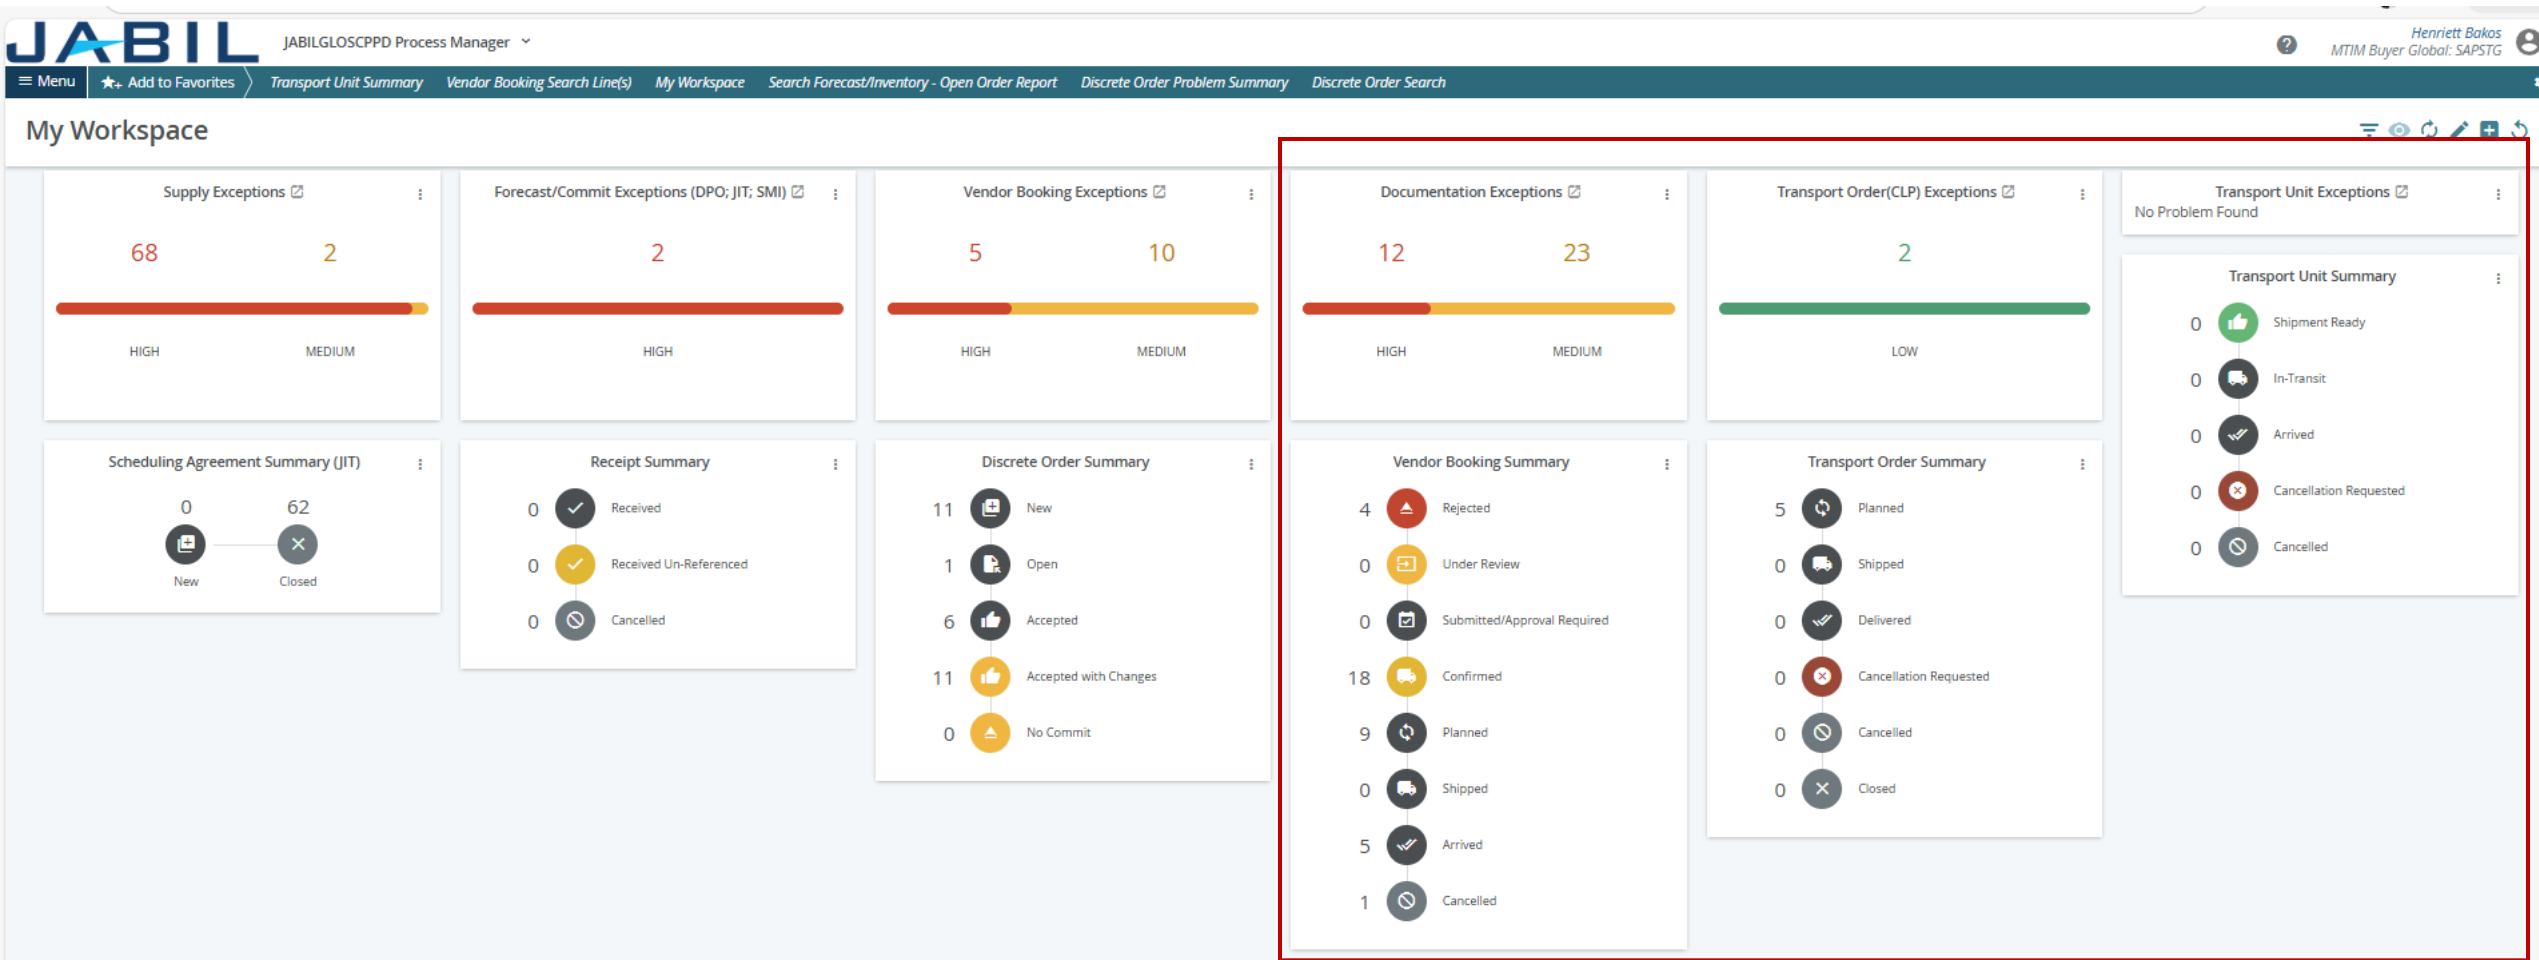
JABIL JABILGLOSCPPD Process Manager

Henriett Bakos
MTIM Buyer Global: SAPSTG

≡ Menu Add to Favorites Transport Unit Summary Vendor Booking Search Line(s) My Workspace Search Forecast/Inventory - Open Order Report Discrete Order Problem Summary Discrete Order Search

My Workspace

Supply Exceptions
68 2
HIGH MEDIUM

Forecast/Commit Exceptions (DPO; JIT; SMI)
2
HIGH

Vendor Booking Exceptions
5 10
HIGH MEDIUM

Documentation Exceptions
12 23
HIGH MEDIUM

Transport Order(CLP) Exceptions
2
LOW

Transport Unit Exceptions
No Problem Found

Transport Unit Summary
0 Shipment Ready
0 In-Transit
0 Arrived
0 Cancellation Requested
0 Cancelled

Scheduling Agreement Summary (JIT)
0 62
New Closed

Receipt Summary
0 Received
0 Received Un-Referenced
0 Cancelled

Discrete Order Summary
11 New
1 Open
6 Accepted
11 Accepted with Changes
0 No Commit

Vendor Booking Summary
4 Rejected
0 Under Review
0 Submitted/Approval Required
18 Confirmed
9 Planned
0 Shipped
5 Arrived
1 Cancelled

Transport Order Summary
5 Planned
0 Shipped
0 Delivered
0 Cancellation Requested
0 Cancelled
0 Closed